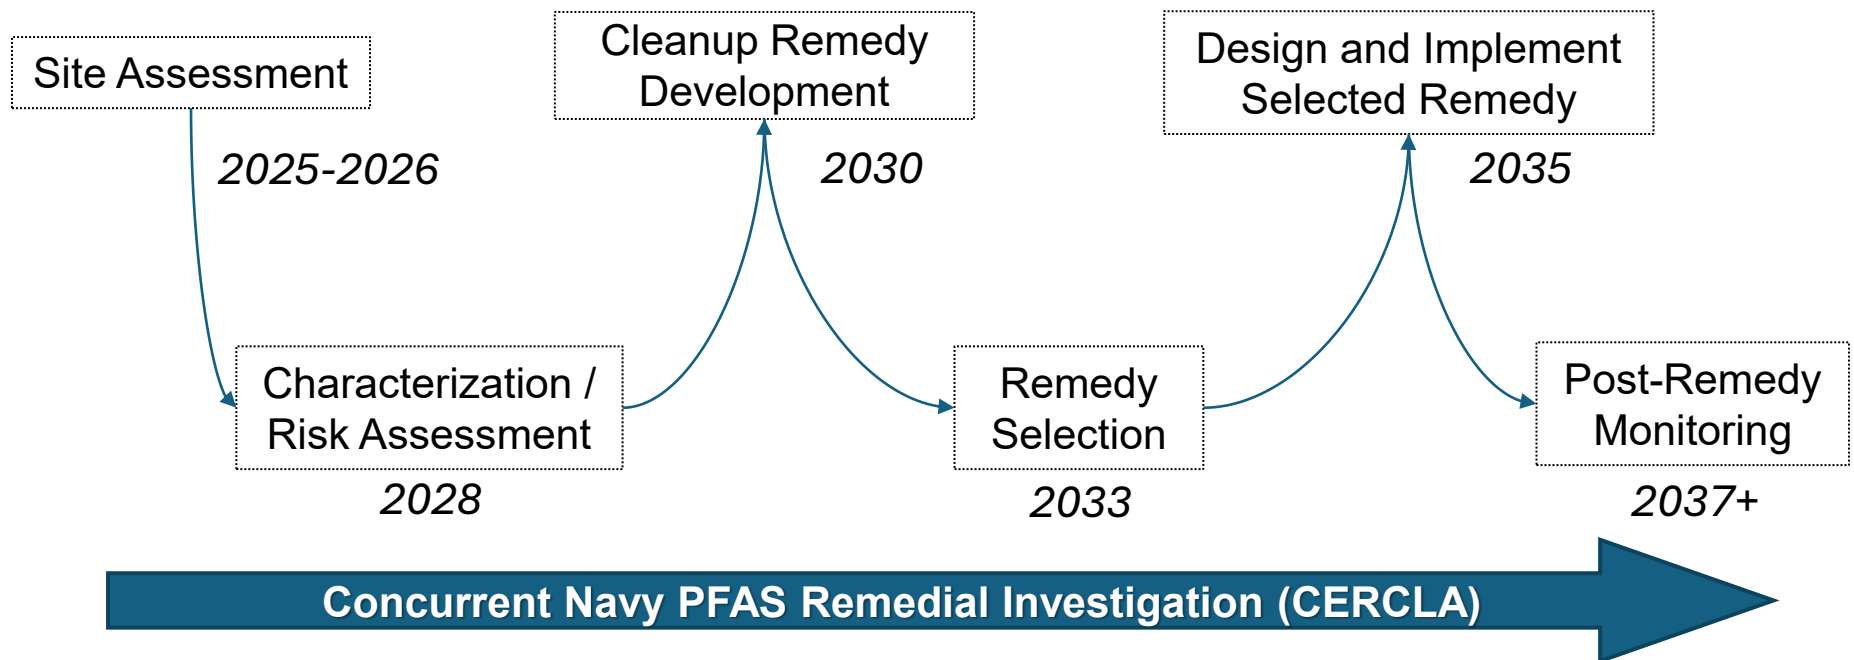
Site Assessment

2025-2026

Cleanup Remedy Development

2030

Design and Implement Selected Remedy

2035

Characterization / Risk Assessment

2028

Remedy Selection

2033

Post-Remedy Monitoring

2037+

Concurrent Navy PFAS Remedial Investigation (CERCLA)